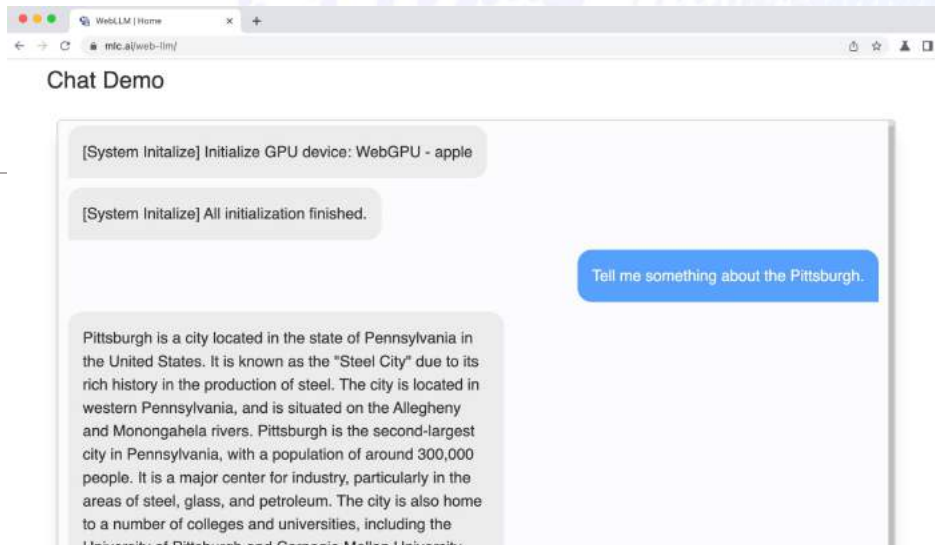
WebLLM | Home

mlc.ai/web-llm/

Chat Demo

[System Initalize] Initialize GPU device: WebGPU - apple

[System Initalize] All initialization finished.

Tell me something about the Pittsburgh.

Pittsburgh is a city located in the state of Pennsylvania in the United States. It is known as the "Steel City" due to its rich history in the production of steel. The city is located in western Pennsylvania, and is situated on the Allegheny and Monongahela rivers. Pittsburgh is the second-largest city in Pennsylvania, with a population of around 300,000 people. It is a major center for industry, particularly in the areas of steel, glass, and petroleum. The city is also home to a number of colleges and universities, including the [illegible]